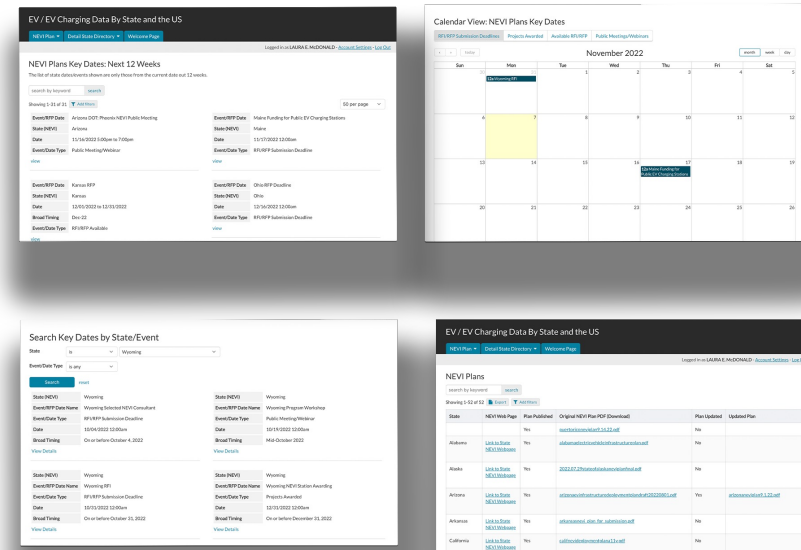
EV / EV Charging Data By State and the US

NEVI Plan ▾ Detail State Directory ▾ Welcome Page

Logged in as LAURA E. McDONALD - Account Settings - Log Out

NEVI Plans Key Dates: Next 12 Weeks

The list of state dates/events shown are only those from the current date out 12 weeks.

search by keyword search

Showing 1-31 of 31 Add filters

50 per page

| Event/RFP Date | Arizona DOT: Phoenix NEVI Public Meeting |
|---|---|
| State (NEVI) | Arizona |
| Date | 11/16/2022 5:00pm to 7:00pm |
| Event/Date Type | Public Meeting/Webinar |

view

| Event/RFP Date | Maine Funding for Public EV Charging Stations |
|---|---|
| State (NEVI) | Maine |
| Date | 11/17/2022 12:00am |
| Event/Date Type | RFI/RFP Submission Deadline |

view

| Event/RFP Date | Kansas RFP |
|---|---|
| State (NEVI) | Kansas |
| Date | 12/01/2022 to 12/31/2022 |
| Broad Timing | Dec-22 |
| Event/Date Type | RFI/RFP Available |

view

| Event/RFP Date | Ohio RFP Deadline |
|---|---|
| State (NEVI) | Ohio |
| Date | 12/16/2022 12:00am |
| Event/Date Type | RFI/RFP Submission Deadline |

view

Calendar View: NEVI Plans Key Dates

RFI/RFP Submission Deadlines Projects Awarded Available RFI/RFP Public Meetings/Webinars

< > today November 2022 month week day

| Sun | Mon | Tue | Wed | Thu | Fri | Sat |
|---|---|---|---|---|---|---|
| 30 | 31 12a Wyoming RFI | 1 | 2 | 3 | 4 | 5 |
| 6 | 7 | 8 | 9 | 10 | 11 | 12 |
| 13 | 14 | 15 | 16 | 17 12a Maine Funding for Public EV Charging Stations | 18 | 19 |
| 20 | 21 | 22 | 23 | 24 | 25 | 26 |

Search Key Dates by State/Event

State is Wyoming

Event/Date Type is any

Search reset

| State (NEVI) | Wyoming |
|---|---|
| Event/RFP Date Name | Wyoming Selected NEVI Consultant |
| Event/Date Type | RFI/RFP Submission Deadline |
| Date | 10/04/2022 12:00am |
| Broad Timing | On or before October 4, 2022 |

View Details

| State (NEVI) | Wyoming |
|---|---|
| Event/RFP Date Name | Wyoming Program Workshop |
| Event/Date Type | Public Meeting/Webinar |
| Date | 10/19/2022 12:00am |
| Broad Timing | Mid-October 2022 |

View Details

| State (NEVI) | Wyoming |
|---|---|
| Event/RFP Date Name | Wyoming RFI |
| Event/Date Type | RFI/RFP Submission Deadline |
| Date | 10/31/2022 12:00am |
| Broad Timing | On or before October 31, 2022 |

View Details

| State (NEVI) | Wyoming |
|---|---|
| Event/RFP Date Name | Wyoming NEVI Station Awarding |
| Event/Date Type | Projects Awarded |
| Date | 12/31/2022 12:00am |
| Broad Timing | On or before December 31, 2022 |

View Details

EV / EV Charging Data By State and the US

NEVI Plan ▾ Detail State Directory ▾ Welcome Page

Logged in as LAURA E. McDONALD - Account Settings - Log

NEVI Plans

search by keyword search

Showing 1-52 of 52 Export Add filters

| State | NEVI Web Page | Plan Published | Original NEVI Plan PDF (Download) | Plan Updated | Updated Plan |
|---|---|---|---|---|---|
| | | Yes | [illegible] | No | |
| Alabama | Link to State NEVI Webpage | Yes | alabamaelectricvehicleinfrastructureplan.pdf | No | |
| Alaska | Link to State NEVI Webpage | Yes | 2022.07.29stateofalaskanevideployment.pdf | No | |
| Arizona | Link to State NEVI Webpage | Yes | arizonaevinfrastructuredeploymentplan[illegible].pdf | Yes | arizonanevi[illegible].pdf |
| Arkansas | Link to State NEVI Webpage | Yes | arkansasnevi_plan_for_submission.pdf | No | |
| California | Link to State NEVI Webpage | Yes | californiadeploymentplan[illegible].pdf | No | |